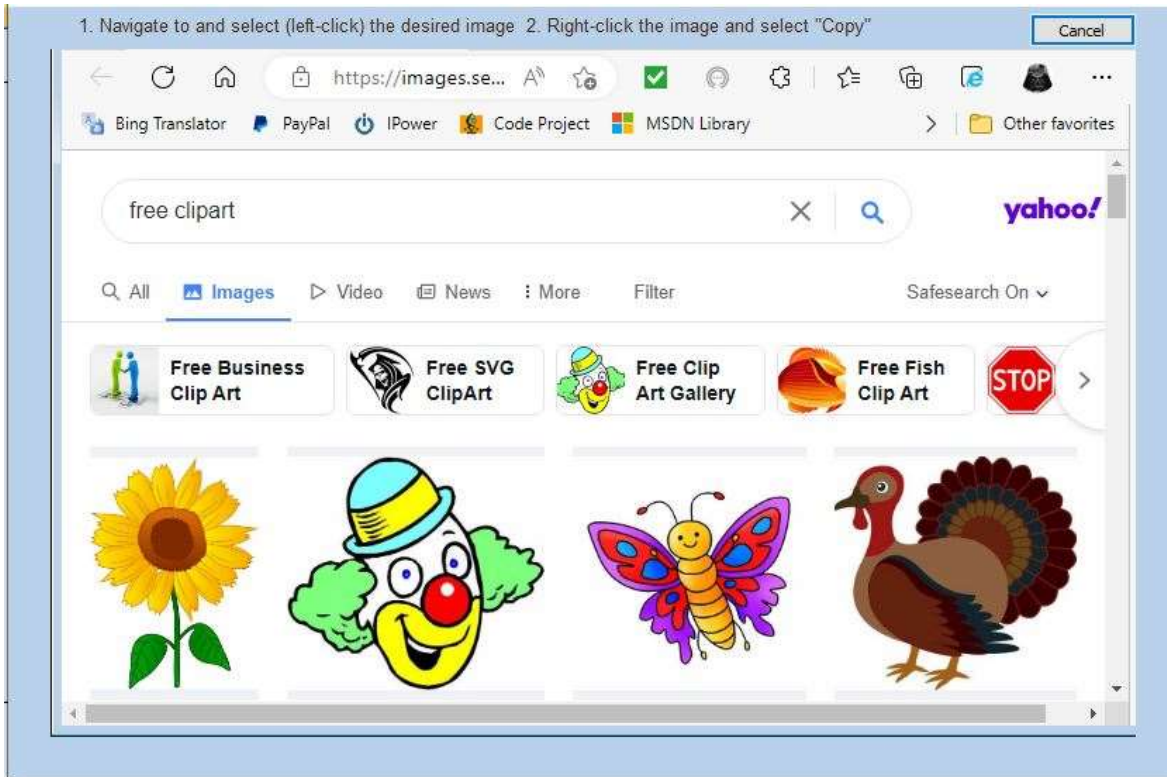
1. Navigate to and select (left-click) the desired image 2. Right-click the image and select "Copy"

Cancel

https://images.se...

Bing Translator PayPal IPower Code Project MSDN Library

Other favorites

free clipart

yahoo!

All Images Video News More Filter Safesearch On

Free Business Clip Art

Free SVG ClipArt

Free Clip Art Gallery

Free Fish Clip Art

STOP